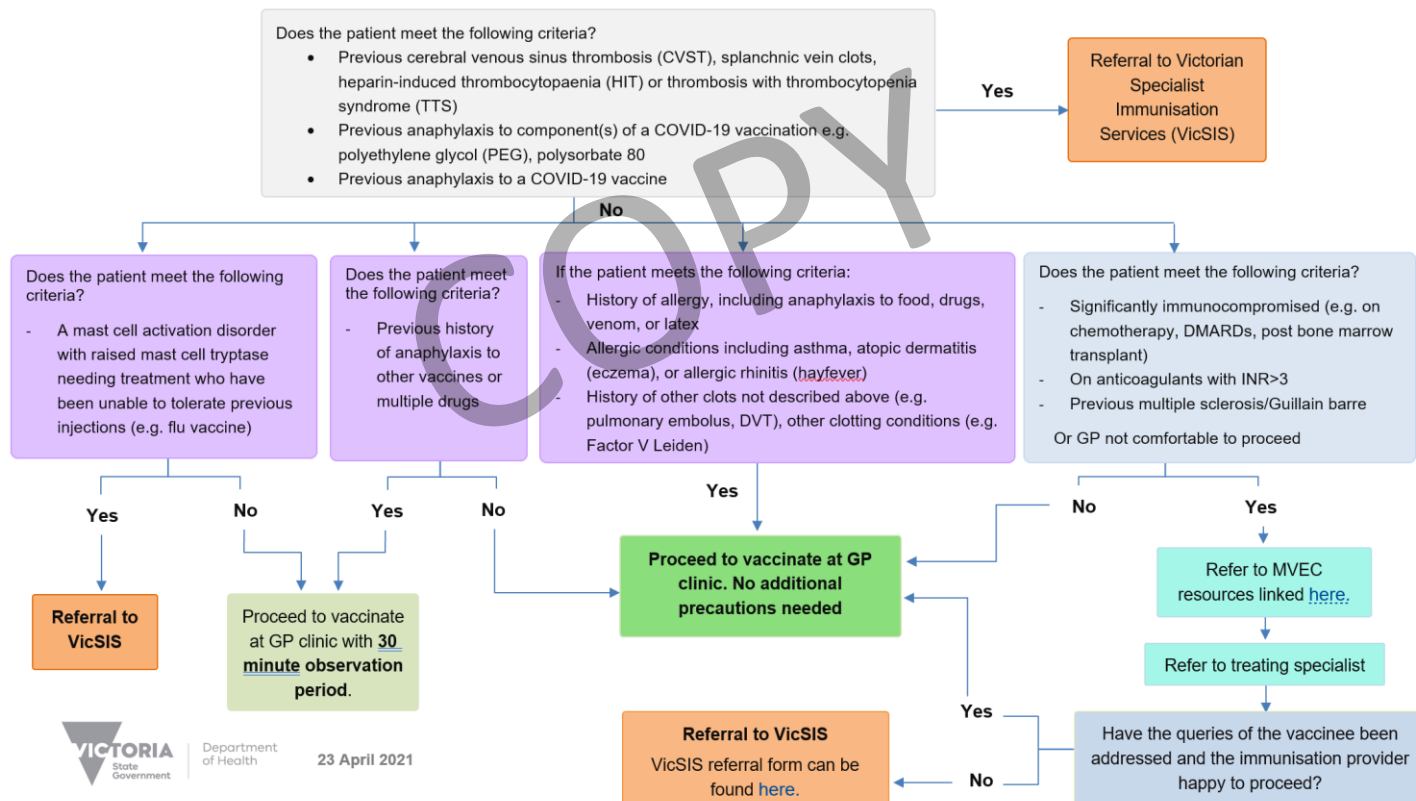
Does the patient meet the following criteria?
• Previous cerebral venous sinus thrombosis (CVST), splanchnic vein clots, heparin-induced thrombocytopaenia (HIT) or thrombosis with thrombocytopenia syndrome (TTS)
• Previous anaphylaxis to component(s) of a COVID-19 vaccination e.g. polyethylene glycol (PEG), polysorbate 80
• Previous anaphylaxis to a COVID-19 vaccine

Yes

Referral to Victorian Specialist Immunisation Services (VicSIS)

No

COPY

Does the patient meet the following criteria?
- A mast cell activation disorder with raised mast cell tryptase needing treatment who have been unable to tolerate previous injections (e.g. flu vaccine)

Does the patient meet the following criteria?
- Previous history of anaphylaxis to other vaccines or multiple drugs

If the patient meets the following criteria:
- History of allergy, including anaphylaxis to food, drugs, venom, or latex
- Allergic conditions including asthma, atopic dermatitis (eczema), or allergic rhinitis (hayfever)
- History of other clots not described above (e.g. pulmonary embolus, DVT), other clotting conditions (e.g. Factor V Leiden)

Does the patient meet the following criteria?
- Significantly immunocompromised (e.g. on chemotherapy, DMARDs, post bone marrow transplant)
- On anticoagulants with INR>3
- Previous multiple sclerosis/Guillain barre
Or GP not comfortable to proceed

Yes

No

Yes

No

Yes

No

Yes

Referral to VicSIS

Proceed to vaccinate at GP clinic with 30 minute observation period.

Proceed to vaccinate at GP clinic. No additional precautions needed

Refer to MVEC resources linked here.

Refer to treating specialist

Yes

Have the queries of the vaccinee been addressed and the immunisation provider happy to proceed?

No

Referral to VicSIS
VicSIS referral form can be found here.

VICTORIA State Government

Department of Health

23 April 2021